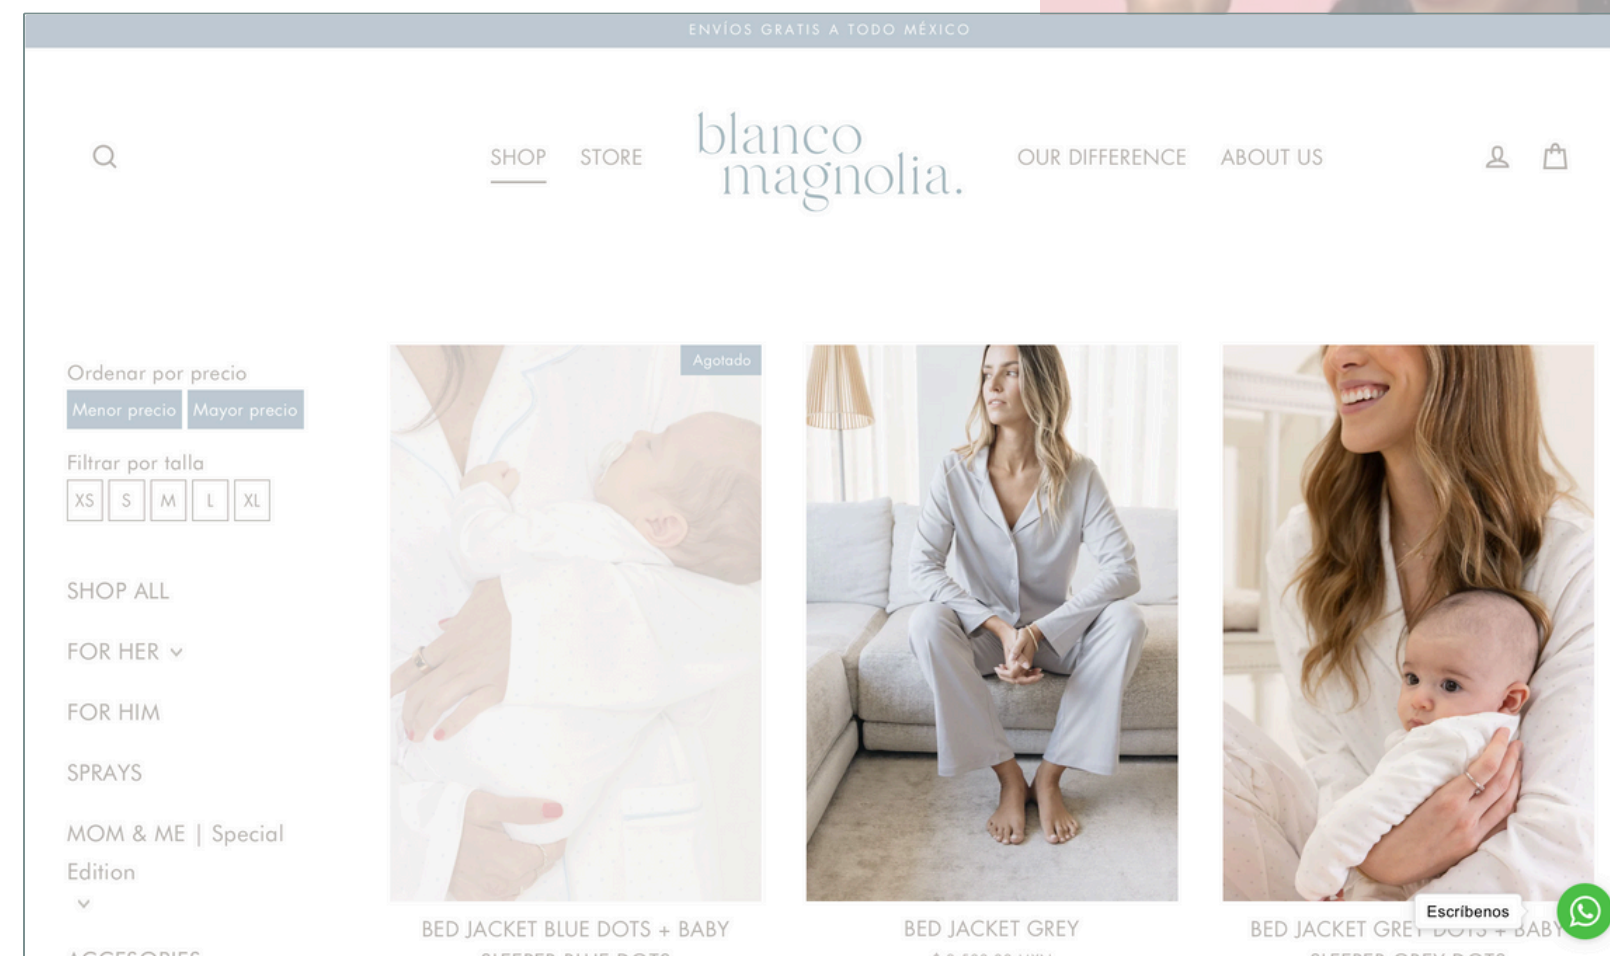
ENVÍOS GRATIS A TODO MÉXICO

SHOP STORE blanco magnolia. OUR DIFFERENCE ABOUT US

Ordenar por precio
Menor precio Mayor precio

Filtrar por talla
XS S M L XL

SHOP ALL

FOR HER

FOR HIM

SPRAYS

MOM & ME | Special Edition

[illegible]

Agotado

BED JACKET BLUE DOTS + BABY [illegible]

BED JACKET GREY
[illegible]

BED JACKET GRE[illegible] BABY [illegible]

Escríbenos